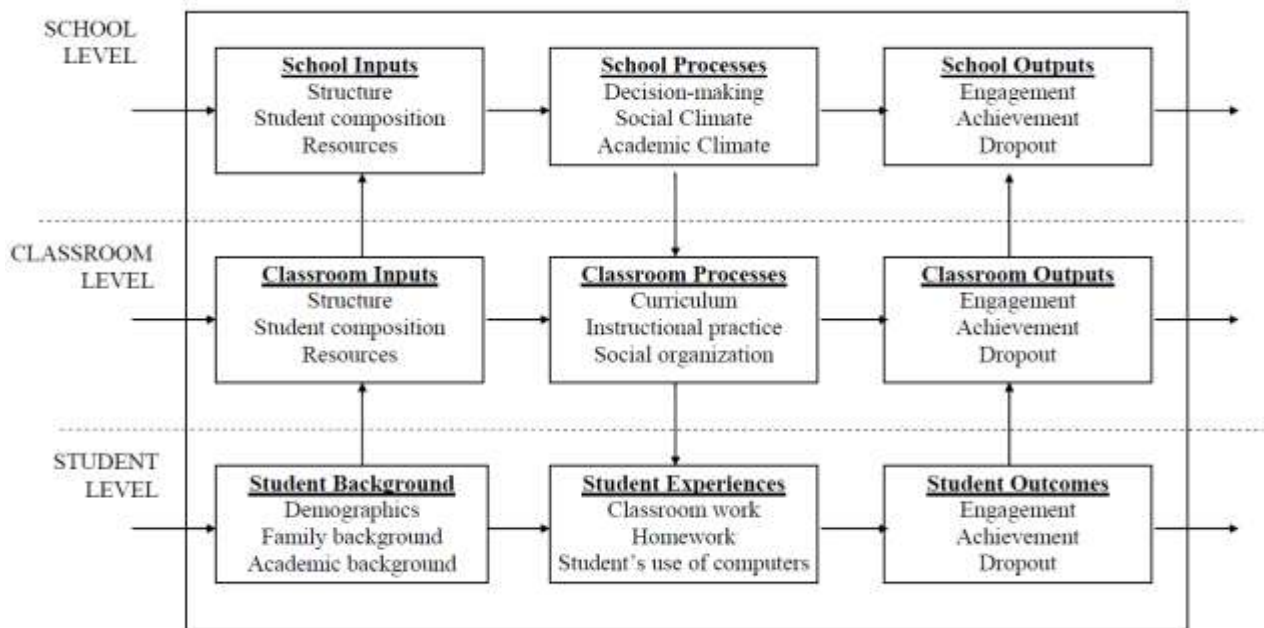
SCHOOL LEVEL

School Inputs
Structure
Student composition
Resources

School Processes
Decision-making
Social Climate
Academic Climate

School Outputs
Engagement
Achievement
Dropout

CLASSROOM LEVEL

Classroom Inputs
Structure
Student composition
Resources

Classroom Processes
Curriculum
Instructional practice
Social organization

Classroom Outputs
Engagement
Achievement
Dropout

STUDENT LEVEL

Student Background
Demographics
Family background
Academic background

Student Experiences
Classroom work
Homework
Student's use of computers

Student Outcomes
Engagement
Achievement
Dropout